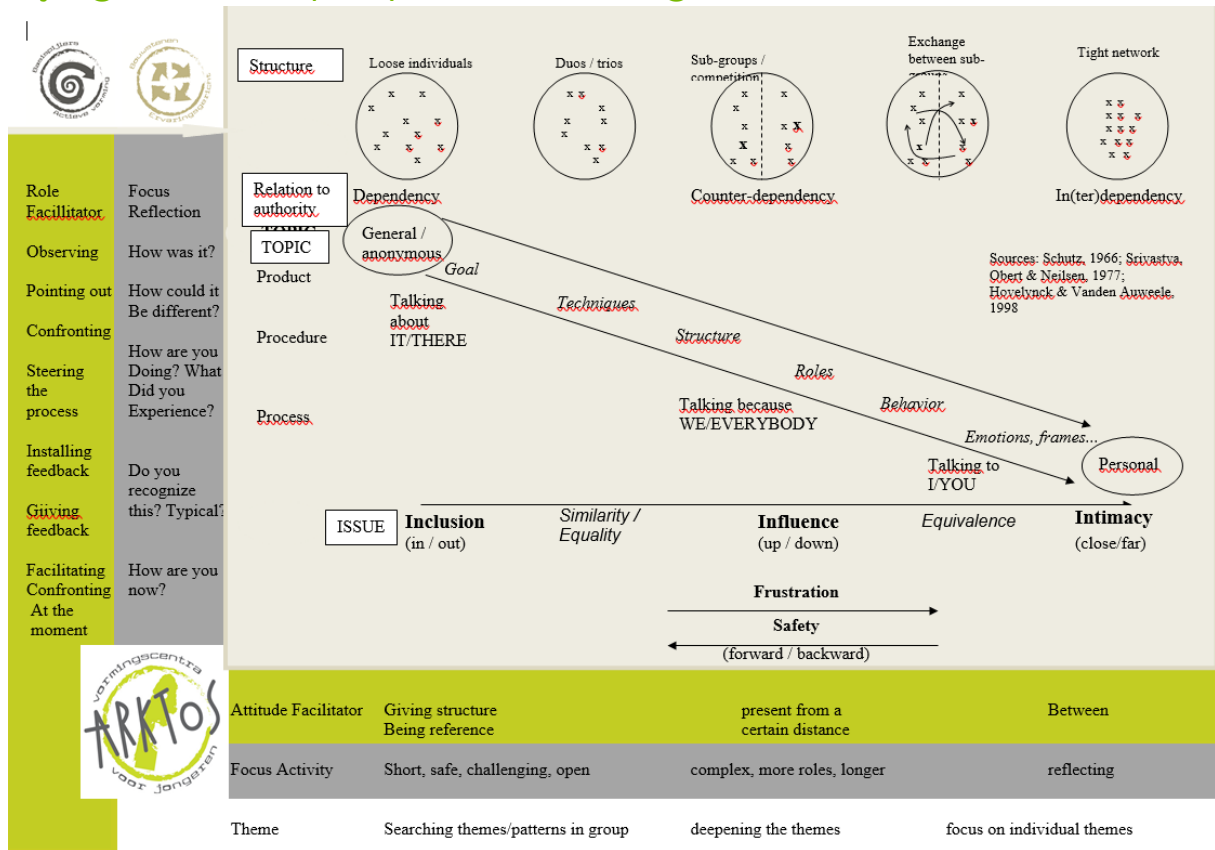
Structure

Loose individuals

Duos / trios

Sub-groups / competition

Exchange between sub-groups

Tight network

Relation to authority

Dependency

Counter-dependency

In(ter)dependency

TOPIC

General / anonymous

Goal

Product

Sources: Schutz, 1966; Srivastva, Obert & Neilsen, 1977; Hovelynck & Vanden Auweele, 1998

Talking about IT/THERE

Techniques

Procedure

Structure

Roles

Process

Talking because WE/EVERYBODY

Behavior

Emotions, frames...

Personal

Talking to I/YOU

ISSUE

Inclusion (in / out)

Similarity / Equality

Influence (up / down)

Equivalence

Intimacy (close/far)

Frustration

Safety

(forward / backward)

| Role Facillitator | Focus Reflection |
|---|---|
| Observing | How was it? |
| Pointing out | How could it Be different? |
| Confronting | |
| Steering the process | How are you Doing? What Did you Experience? |
| Installing feedback | |
| Giiving feedback | Do you recognize this? Typical? |
| Facilitating Confronting At the moment | How are you now? |

vormingscentra ARKTOS voor jongeren

| Attitude Facilitator | Giving structure Being reference | present from a certain distance | Between |
|---|---|---|---|
| Focus Activity | Short, safe, challenging, open | complex, more roles, longer | reflecting |
| Theme | Searching themes/patterns in group | deepening the themes | focus on individual themes |